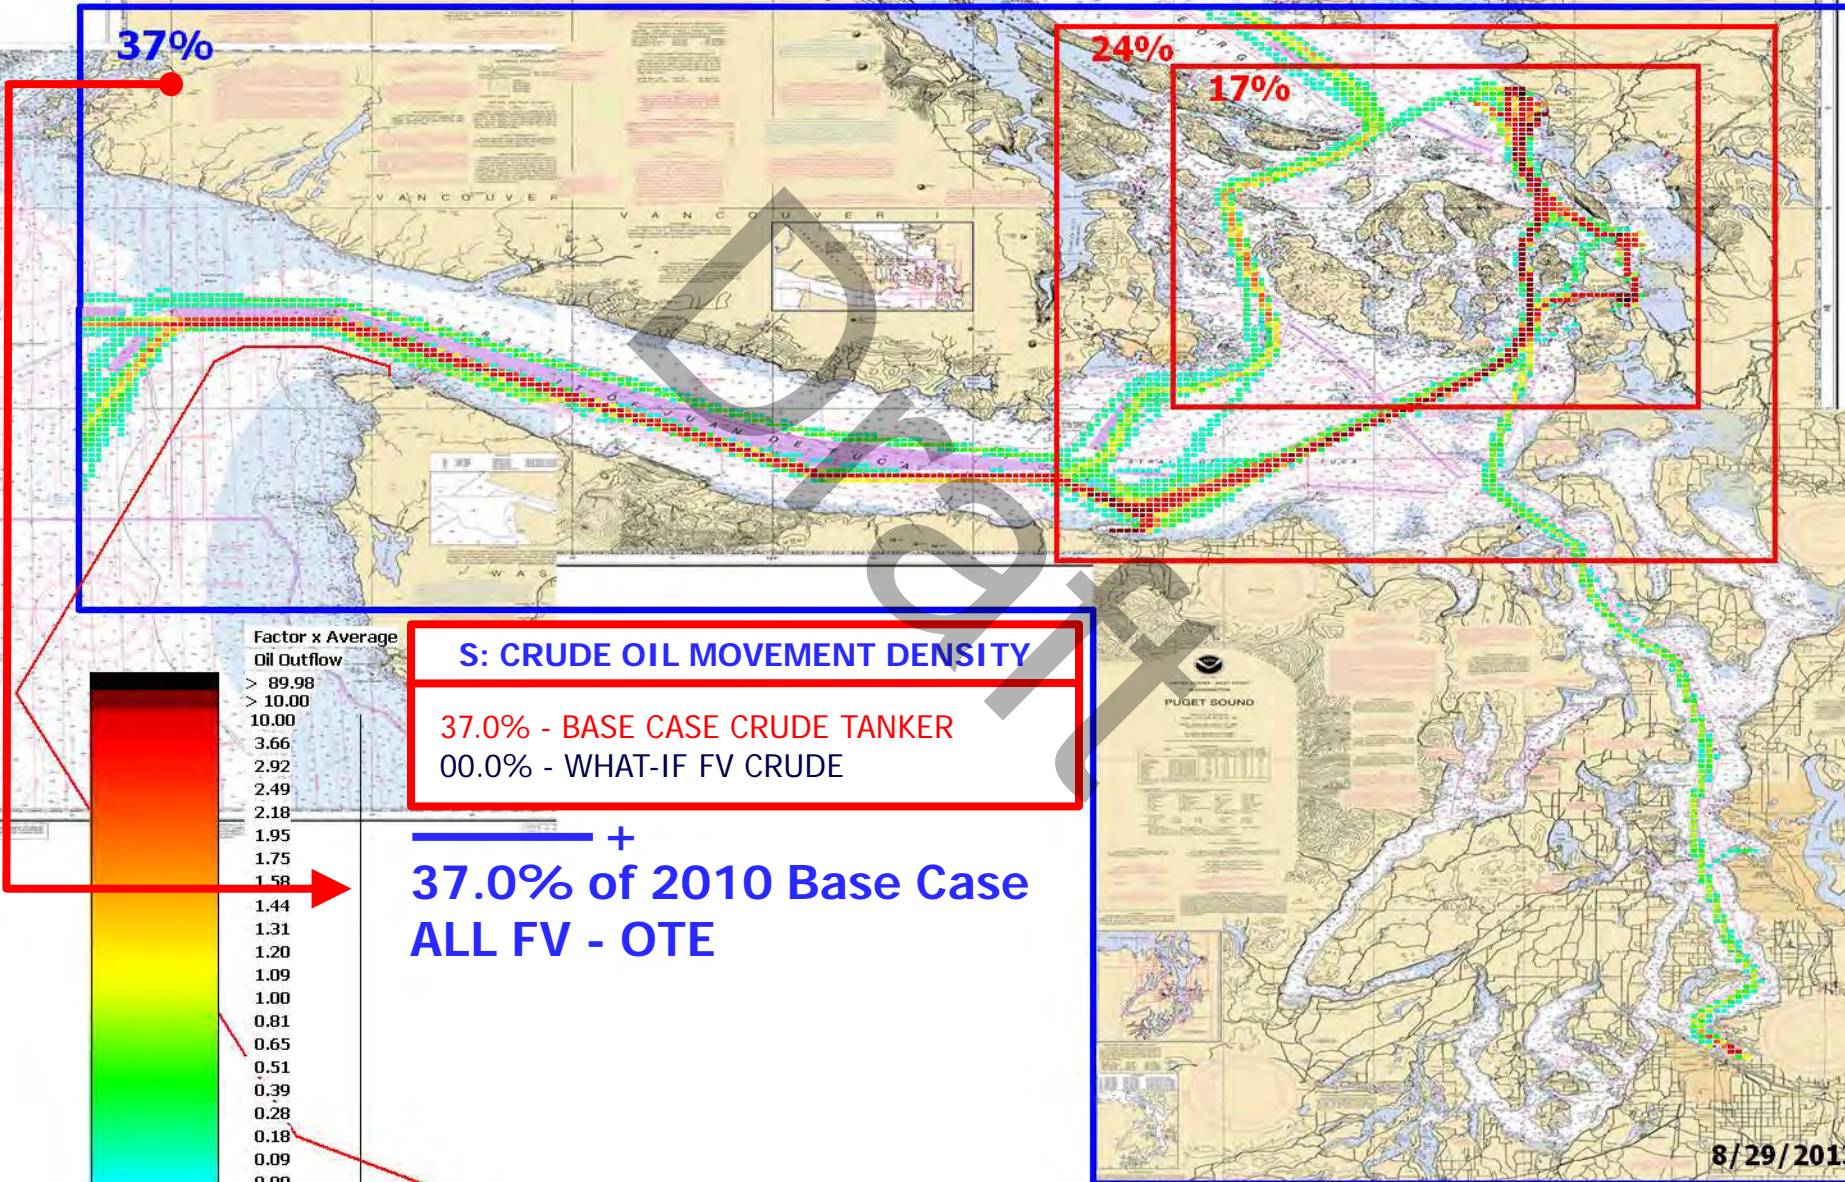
37%

24%

17%

V A N C O U V E R

V A N C O U V E R I

Draft

Factor x Average Oil Outflow
> 89.98
> 10.00
10.00
3.66
2.92
2.49
2.18
1.95
1.75
1.58
1.44
1.31
1.20
1.09
1.00
0.81
0.65
0.51
0.39
0.28
0.18
0.09
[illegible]

S: CRUDE OIL MOVEMENT DENSITY

37.0% - BASE CASE CRUDE TANKER
00.0% - WHAT-IF FV CRUDE

+

37.0% of 2010 Base Case
ALL FV - OTE

PUGET SOUND

8/29/201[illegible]